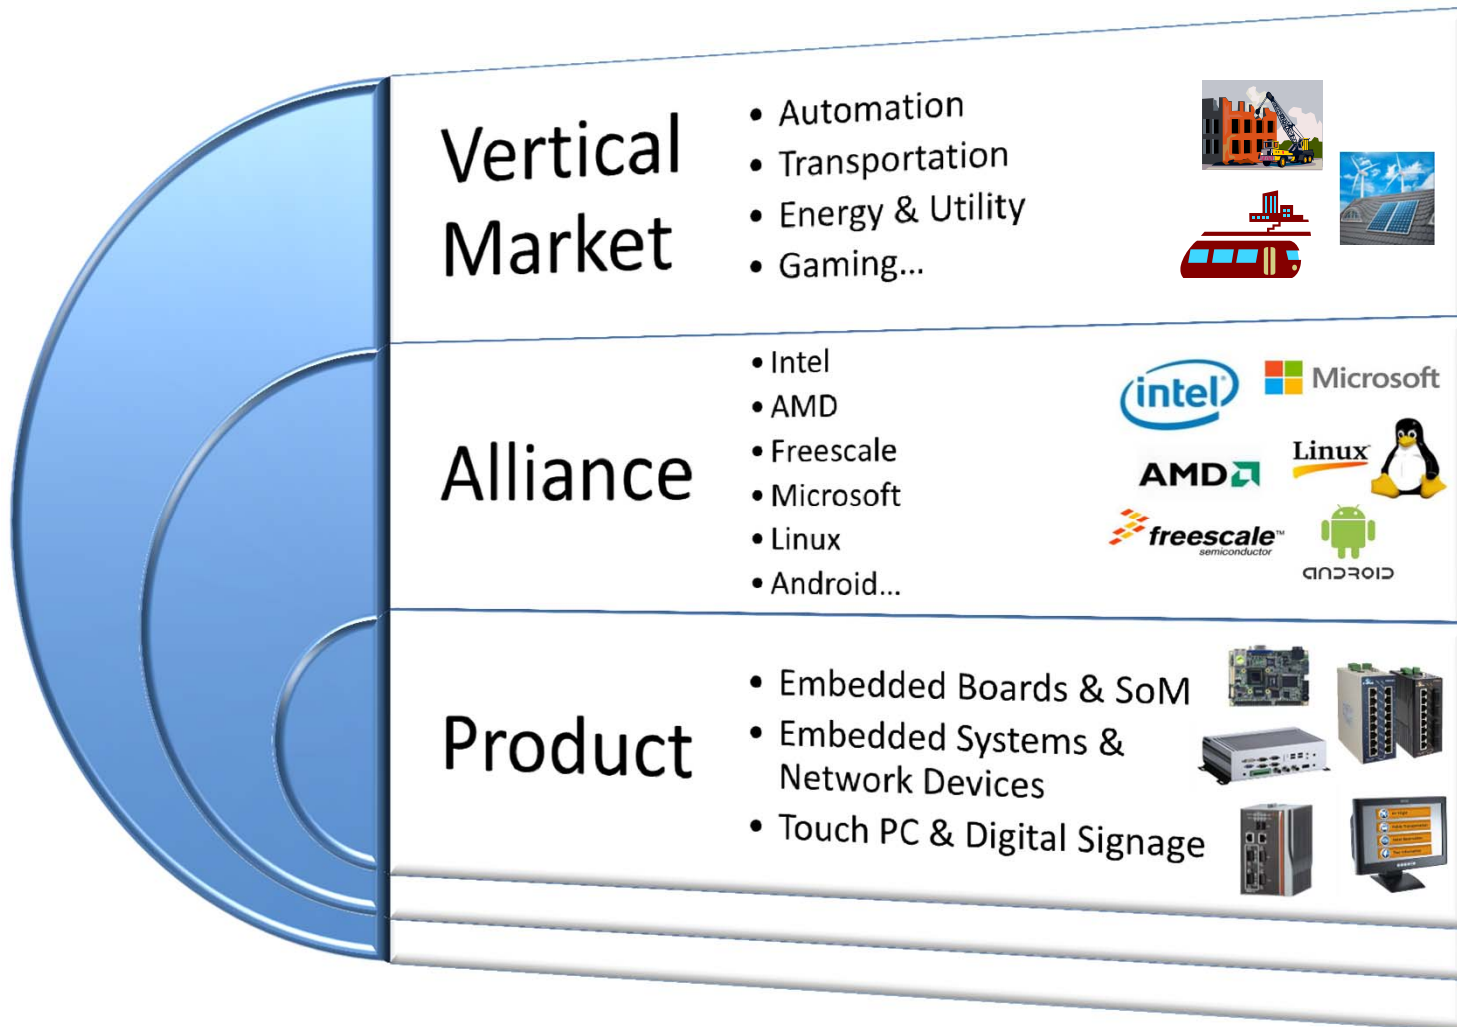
Vertical Market

- Automation
- Transportation
- Energy & Utility
- Gaming...

Alliance

- Intel
- AMD
- Freescale
- Microsoft
- Linux
- Android...

intel

Microsoft

AMD

Linux

freescale semiconductor

android

Product

- Embedded Boards & SoM
- Embedded Systems & Network Devices
- Touch PC & Digital Signage